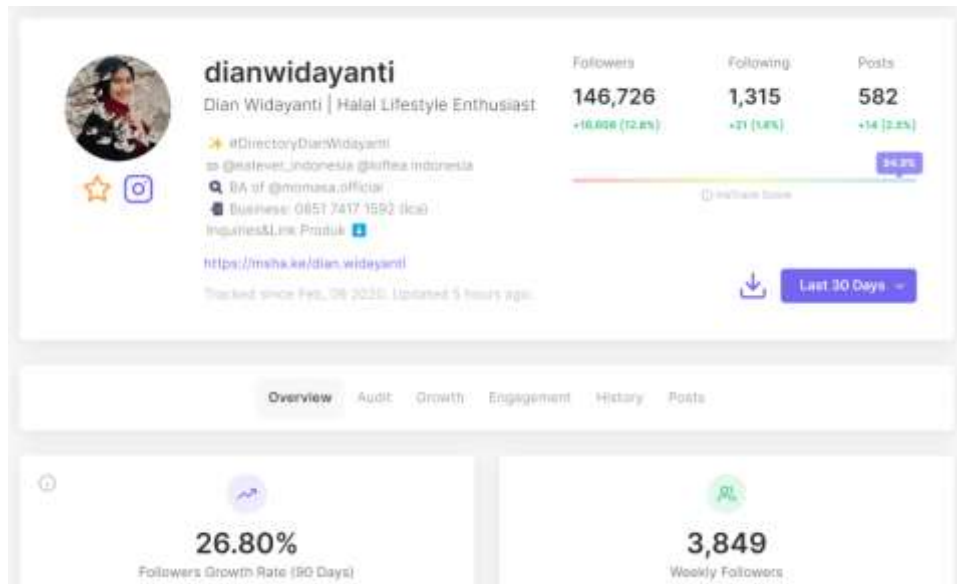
dianwidayanti

Dian Widayanti | Halal Lifestyle Enthusiast

✨ #DirectoryDianWidayanti
∞ @estever_indonesia @kiftea.indonesia
🔍 BA of @momasa.official
📱 Business: 0851 7417 1592 (ica)
Inquiries&Link Produk ⬇

https://msha.ke/dian.widayanti

Tracked since Feb, 06 2020. Updated 5 hours ago.

Followers
146,726
+16,608 (12.8%)

Following
1,315
+21 (1.6%)

Posts
582
+14 (2.5%)

94.9%

ⓘ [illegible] Score

Last 30 Days

Overview Audit Growth Engagement History Posts

26.80%
Followers Growth Rate (90 Days)

3,849
Weekly Followers